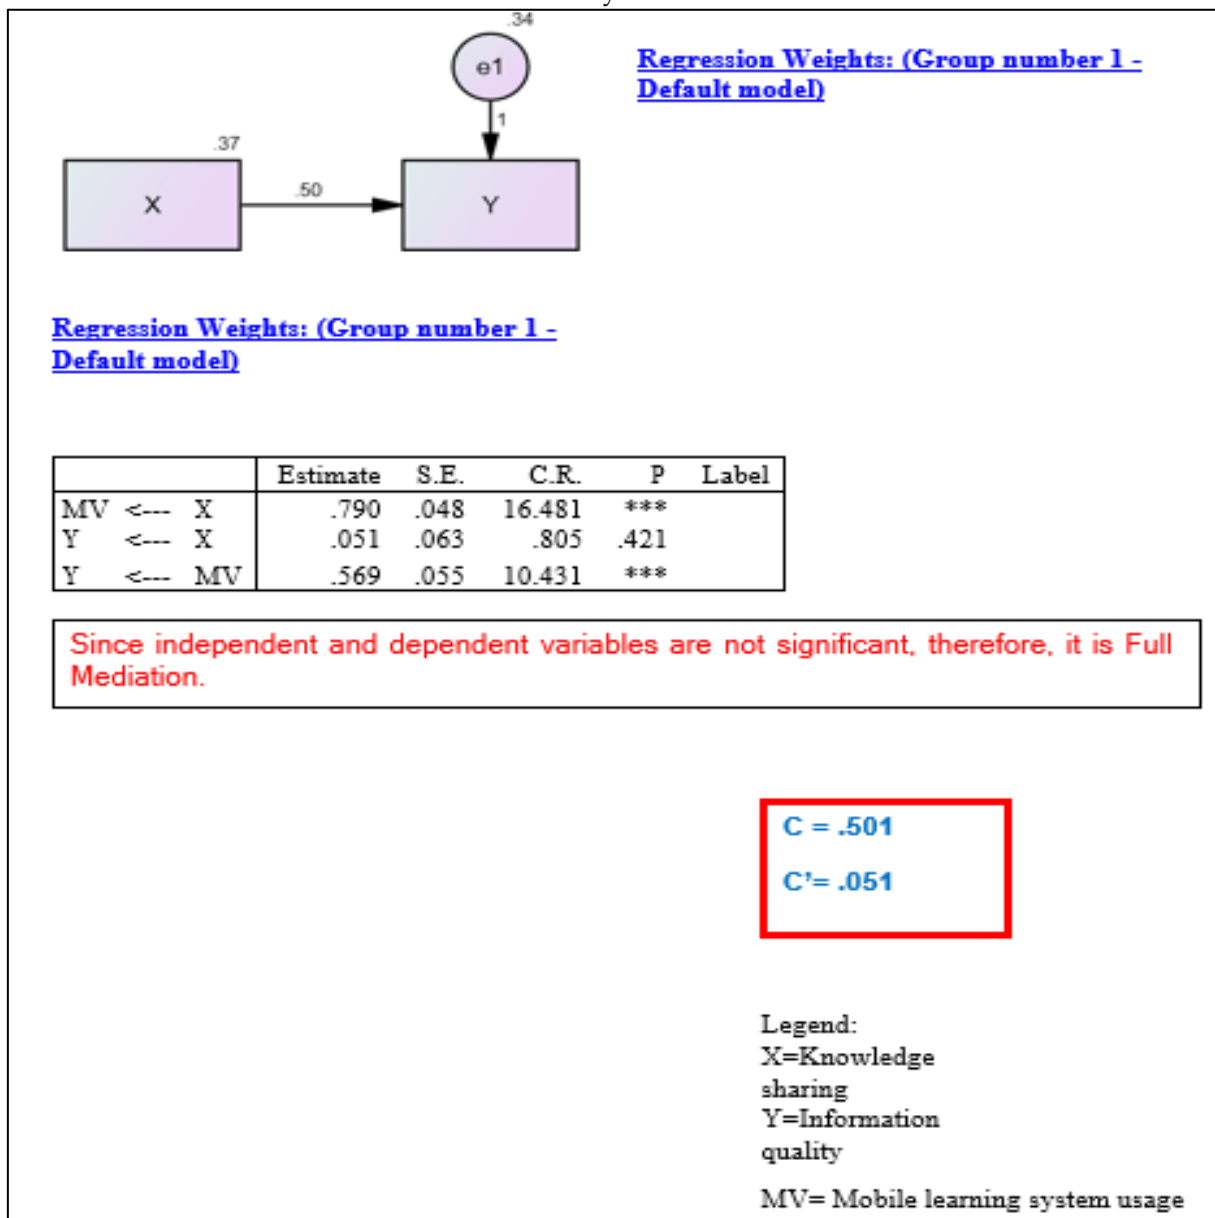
.34

e1

1

.37

X

.50

Y

Regression Weights: (Group number 1 - Default model)

Regression Weights: (Group number 1 - Default model)

| | Estimate | S.E. | C.R. | P | Label |
|---|---|---|---|---|---|
| MV <--- X | .790 | .048 | 16.481 | *** | |
| Y <--- X | .051 | .063 | .805 | .421 | |
| Y <--- MV | .569 | .055 | 10.431 | *** | |

Since independent and dependent variables are not significant, therefore, it is Full Mediation.

C = .501

C'= .051

Legend:
X=Knowledge sharing
Y=Information quality

MV= Mobile learning system usage